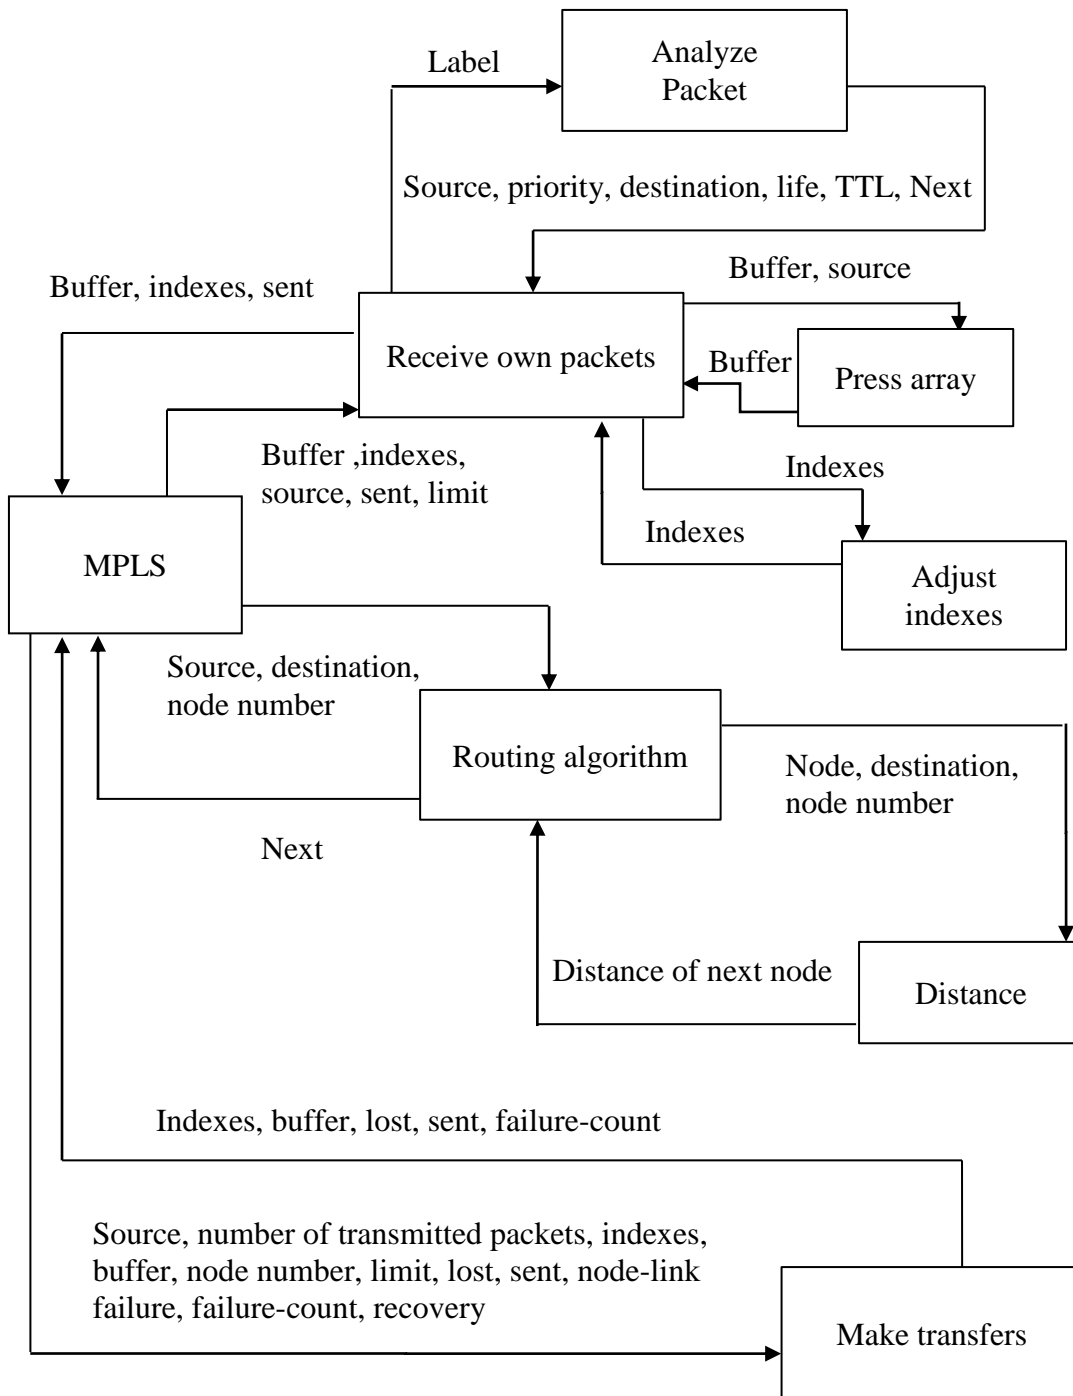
Label

Analyze Packet

Source, priority, destination, life, TTL, Next

Buffer, source

Buffer, indexes, sent

Receive own packets

Buffer

Press array

Buffer ,indexes, source, sent, limit

Indexes

Indexes

MPLS

Adjust indexes

Source, destination, node number

Routing algorithm

Node, destination, node number

Next

Distance of next node

Distance

Indexes, buffer, lost, sent, failure-count

Source, number of transmitted packets, indexes, buffer, node number, limit, lost, sent, node-link failure, failure-count, recovery

Make transfers